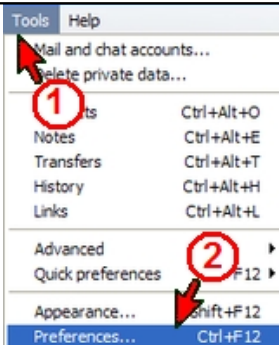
Tools Help
Mail and chat accounts...
Delete private data...
1
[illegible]ts Ctrl+Alt+O
Notes Ctrl+Alt+E
Transfers Ctrl+Alt+T
History Ctrl+Alt+H
Links Ctrl+Alt+L
Advanced
Quick preferences F12
2
Appearance... Shift+F12
Preferences... Ctrl+F12